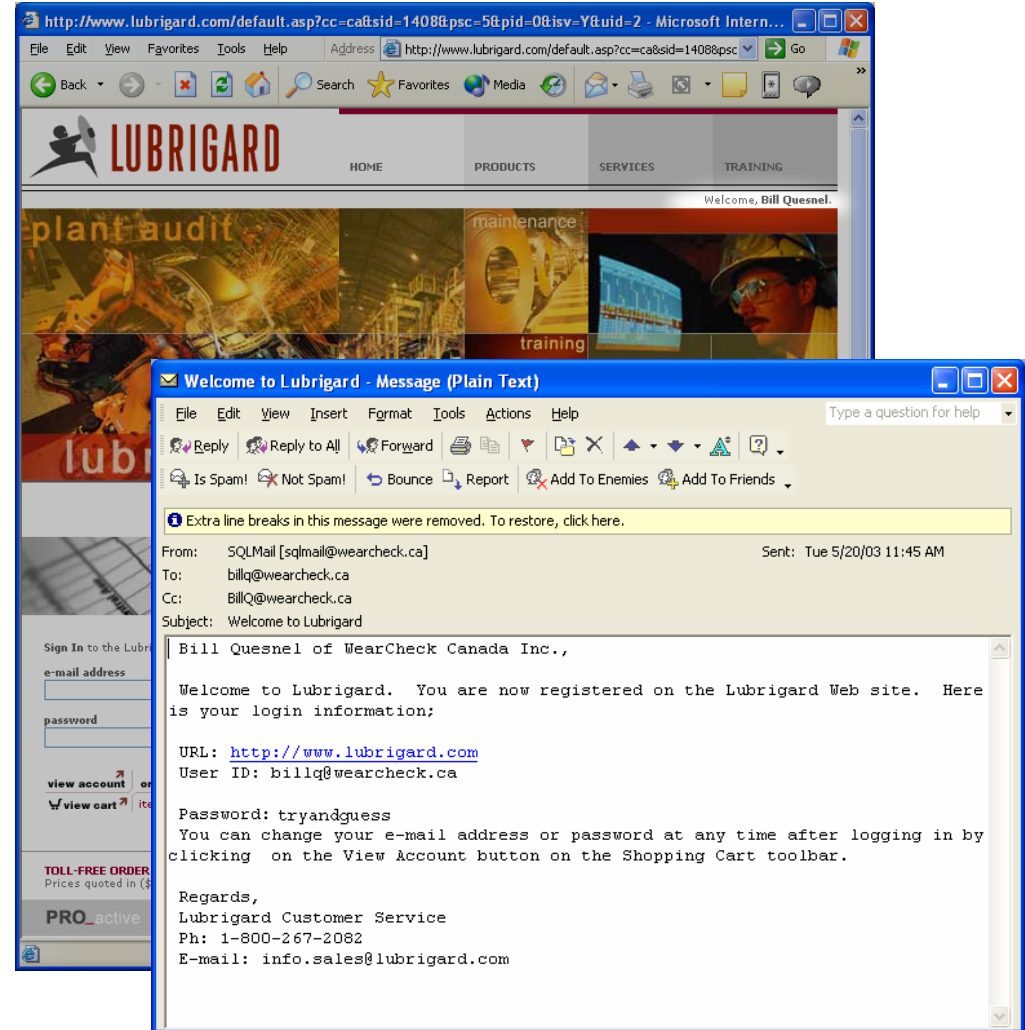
http://www.lubrigard.com/default.asp?cc=ca&sid=1408&psc=5&pid=0&isv=Y&uid=2 - Microsoft Intern...

File Edit View Favorites Tools Help Address http://www.lubrigard.com/default.asp?cc=ca&sid=1408&psc Go

Back Search Favorites Media

LUBRIGARD

HOME PRODUCTS SERVICES TRAINING

Welcome, Bill Quesnel.

plant audit maintenance training

lubr

Sign In to the Lubri

e-mail address

password

view account

view cart

TOLL-FREE ORDER
Prices quoted in ($

PRO_active

Welcome to Lubrigard - Message (Plain Text)

File Edit View Insert Format Tools Actions Help

Type a question for help

Reply Reply to All Forward

Is Spam! Not Spam! Bounce Report Add To Enemies Add To Friends

Extra line breaks in this message were removed. To restore, click here.

From: SQLMail [sqlmail@wearcheck.ca] Sent: Tue 5/20/03 11:45 AM
To: billq@wearcheck.ca
Cc: BillQ@wearcheck.ca
Subject: Welcome to Lubrigard

Bill Quesnel of WearCheck Canada Inc.,

Welcome to Lubrigard. You are now registered on the Lubrigard Web site. Here is your login information;

URL: http://www.lubrigard.com
User ID: billq@wearcheck.ca

Password: tryandguess
You can change your e-mail address or password at any time after logging in by clicking on the View Account button on the Shopping Cart toolbar.

Regards,
Lubrigard Customer Service
Ph: 1-800-267-2082
E-mail: info.sales@lubrigard.com